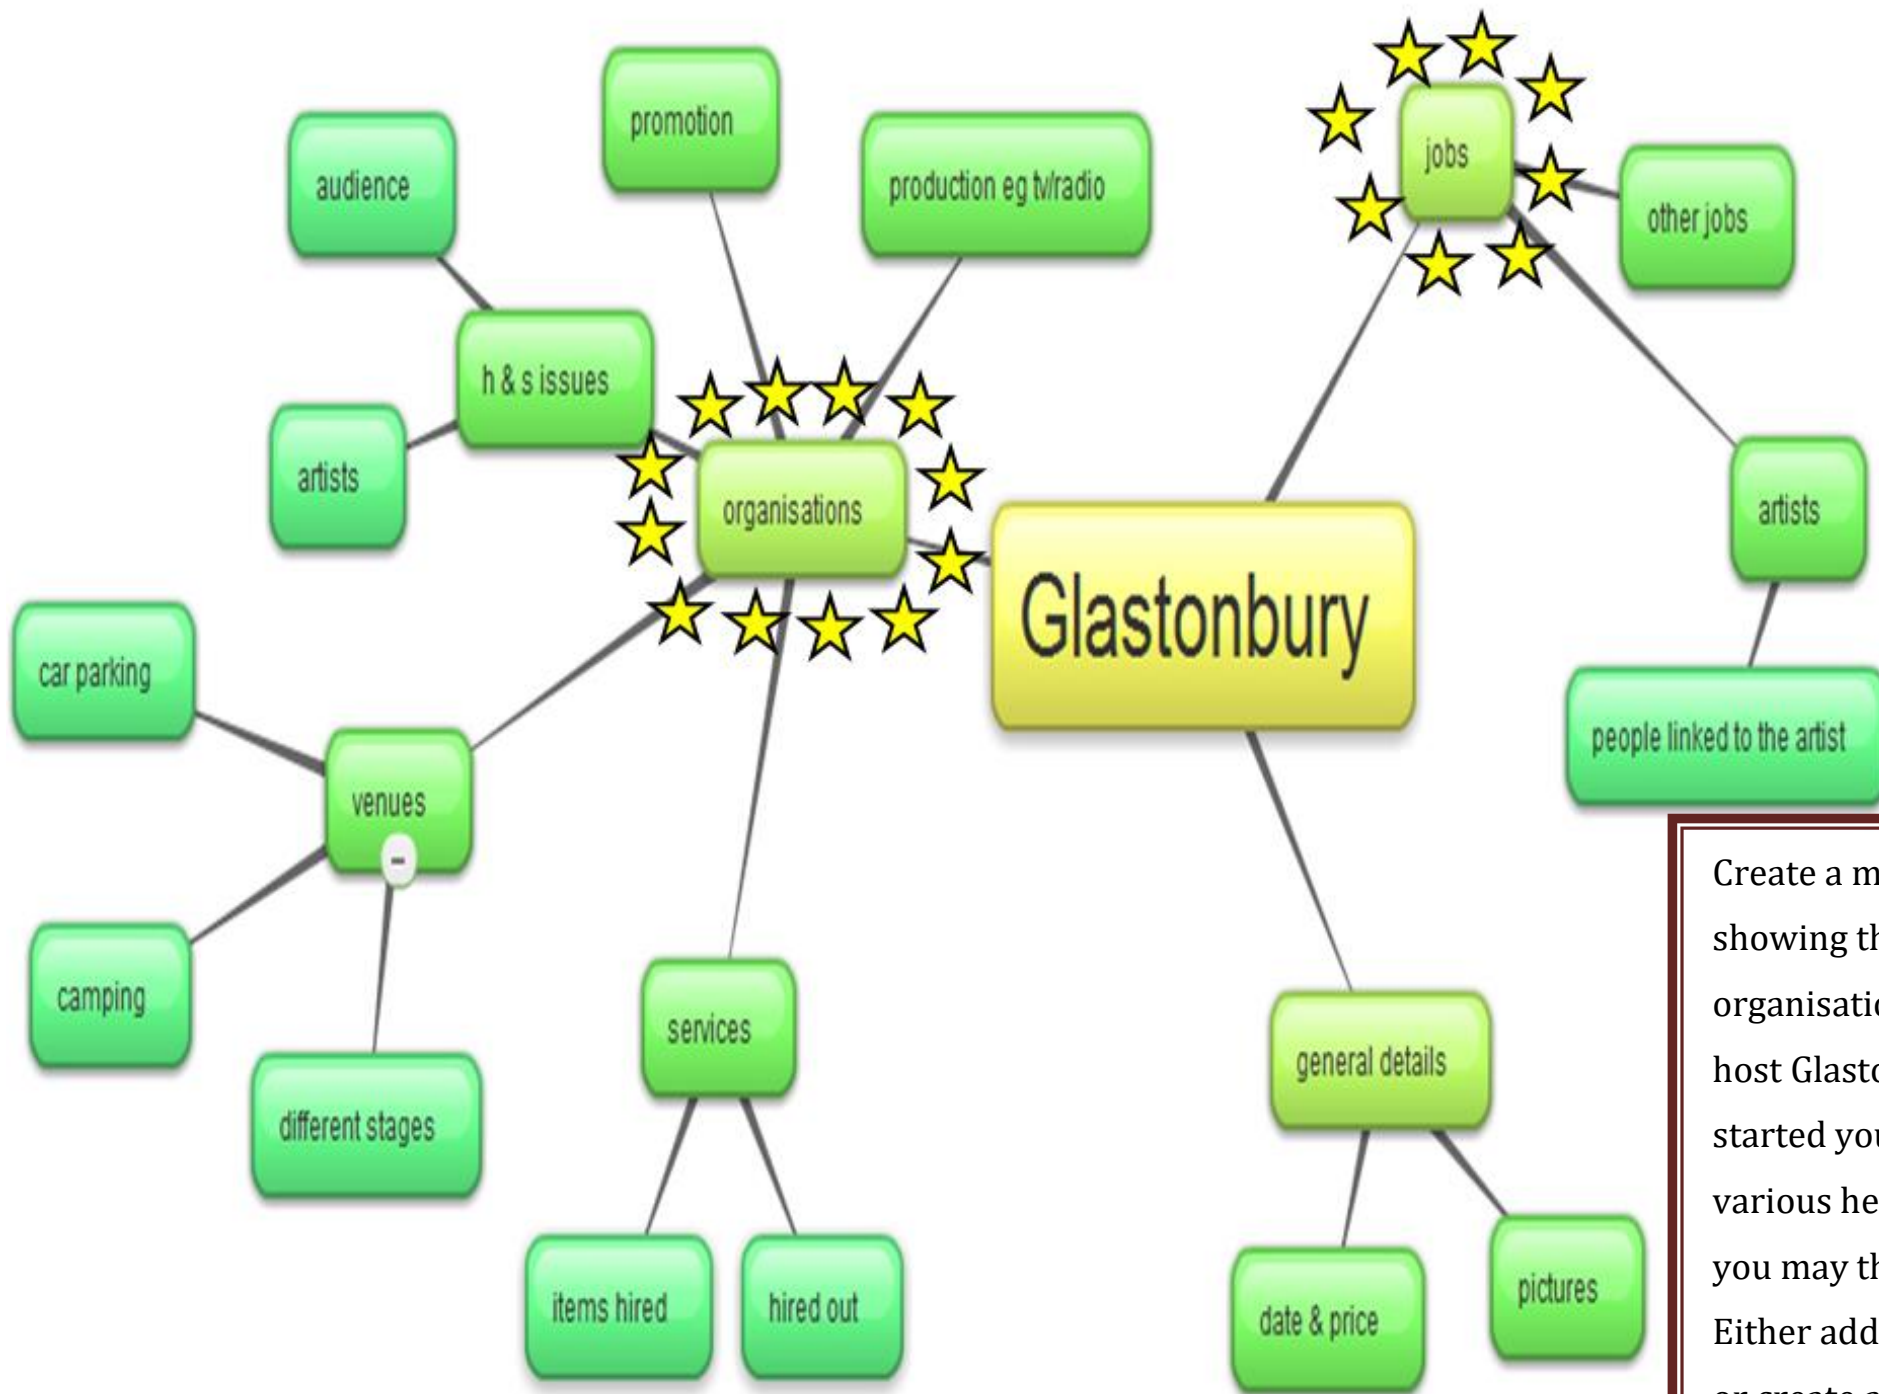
promotion

audience

production eg tv/radio

jobs

other jobs

h & s issues

artists

organisations

Glastonbury

artists

car parking

people linked to the artist

venues

camping

different stages

services

general details

items hired

hired out

date & price

pictures

Create a m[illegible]
showing th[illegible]
organisatio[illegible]
host Glasto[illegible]
started you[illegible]
various he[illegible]
you may th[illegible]
Either add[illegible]
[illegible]